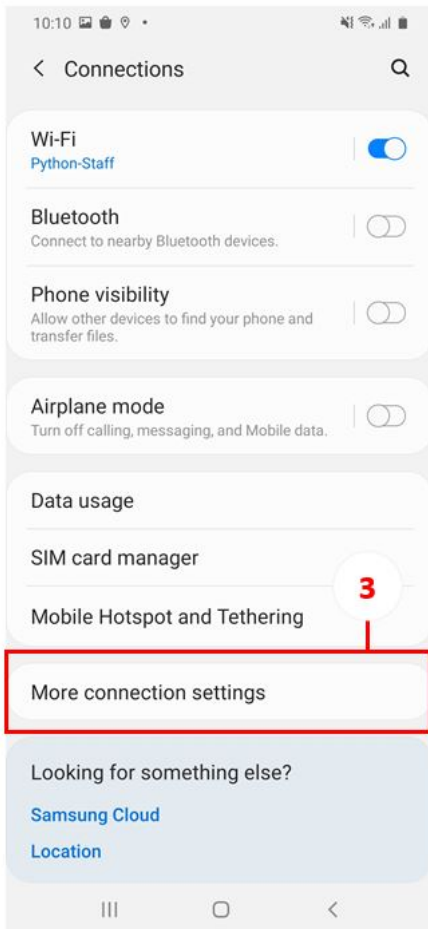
10:10

Connections

Wi-Fi
Python-Staff

Bluetooth
Connect to nearby Bluetooth devices.

Phone visibility
Allow other devices to find your phone and transfer files.

Airplane mode
Turn off calling, messaging, and Mobile data.

Data usage

SIM card manager

Mobile Hotspot and Tethering

3

More connection settings

Looking for something else?

Samsung Cloud

Location